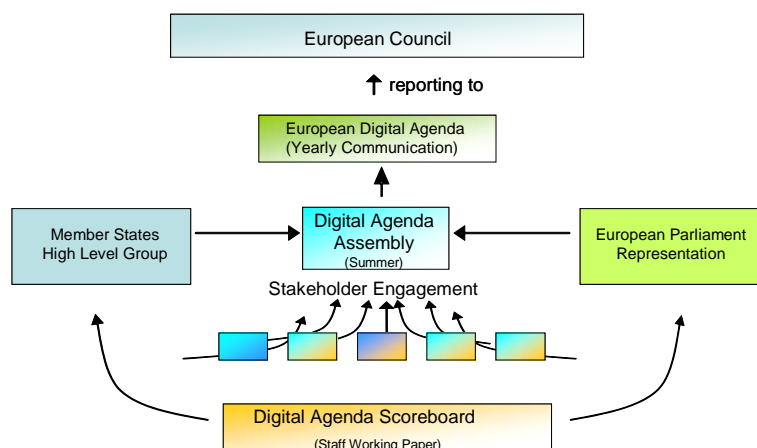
European Council

reporting to

European Digital Agenda
(Yearly Communication)

Member States
High Level Group

Digital Agenda
Assembly
(Summer)

European Parliament
Representation

Stakeholder Engagement

Digital Agenda Scoreboard
(Staff Working Paper)